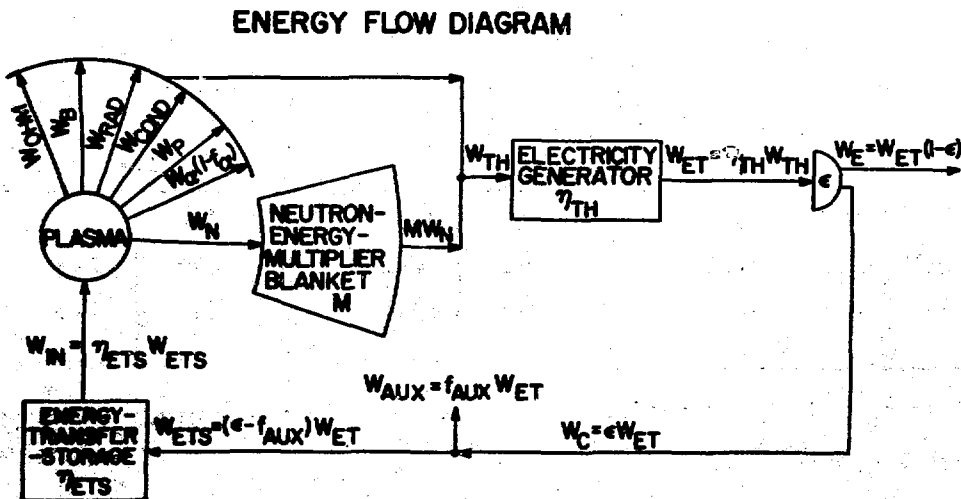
ENERGY FLOW DIAGRAM

$W_{OHM}$

$W_B$

$W_{RAD}$

$W_{COND}$

$W_P$

$W_\alpha(1-f_\alpha)$

PLASMA

$W_N$

NEUTRON-ENERGY-MULTIPLIER BLANKET M

$MW_N$

$W_{TH}$

ELECTRICITY GENERATOR $\eta_{TH}$

$W_{ET}=\eta_{TH}W_{TH}$

$\epsilon$

$W_E=W_{ET}(1-\epsilon)$

$W_{IN}=\eta_{ETS}W_{ETS}$

$W_{AUX}=f_{AUX}W_{ET}$

ENERGY-TRANSFER-STORAGE $\eta_{ETS}$

$W_{ETS}=(\epsilon-f_{AUX})W_{ET}$

$W_C=\epsilon W_{ET}$